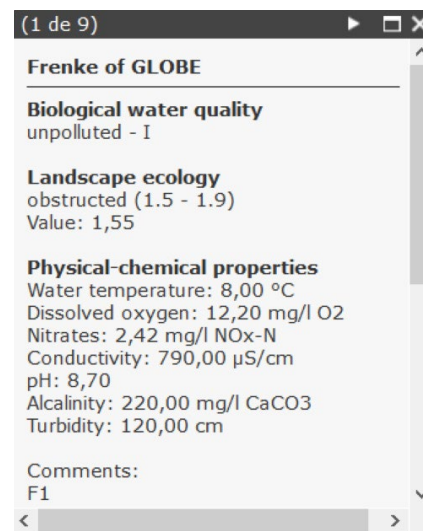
(1 de 9)

Frenke of GLOBE

Biological water quality
unpolluted - I

Landscape ecology
obstructed (1.5 - 1.9)
Value: 1,55

Physical-chemical properties
Water temperature: 8,00 °C
Dissolved oxygen: 12,20 mg/l O2
Nitrates: 2,42 mg/l NOx-N
Conductivity: 790,00 µS/cm
pH: 8,70
Alcalinity: 220,00 mg/l CaCO3
Turbidity: 120,00 cm

Comments:
F1